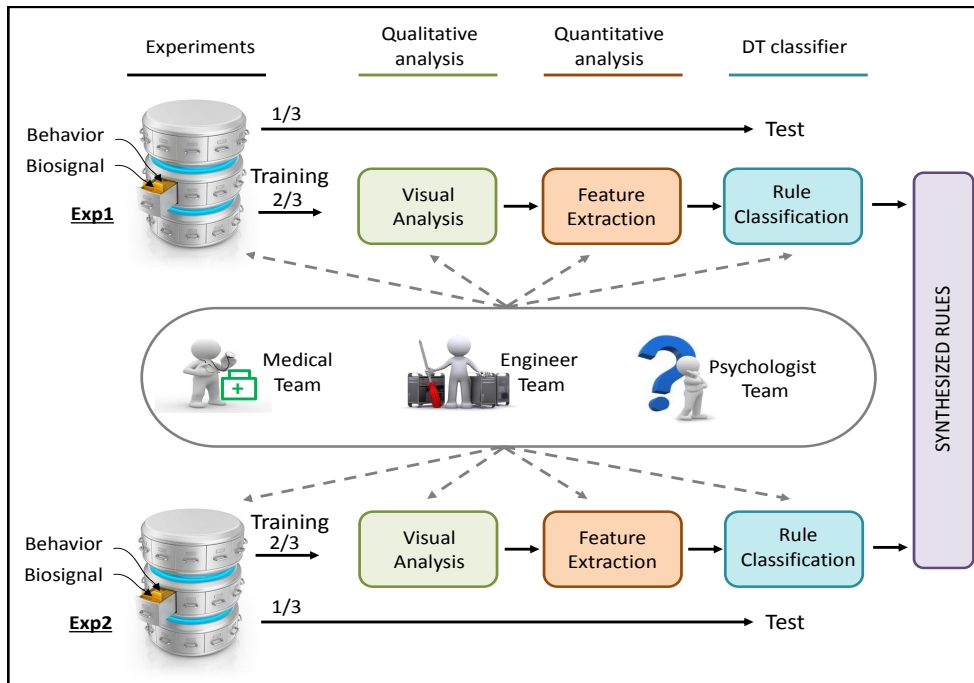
Experiments

Qualitative analysis

Quantitative analysis

DT classifier

Behavior

Biosignal

Exp1

1/3

Test

Training 2/3

Visual Analysis

Feature Extraction

Rule Classification

Medical Team

Engineer Team

Psychologist Team

SYNTHESIZED RULES

Behavior

Biosignal

Exp2

Training 2/3

Visual Analysis

Feature Extraction

Rule Classification

1/3

Test